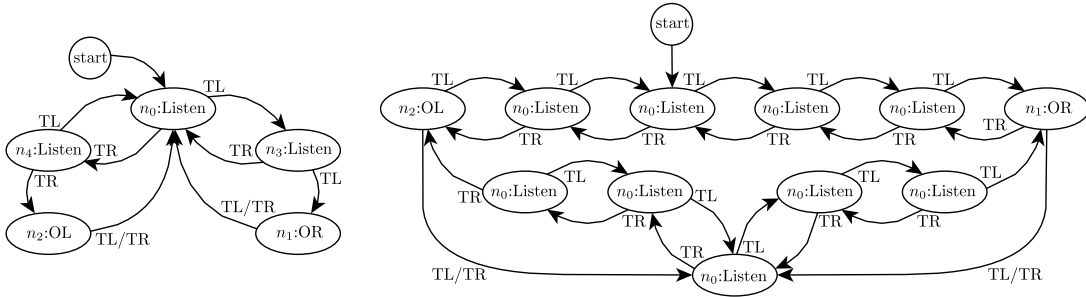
start

$n_0$:Listen

TL

TL

TR

TR

$n_4$:Listen

$n_3$:Listen

TR

TL

$n_2$:OL

TL/TR

TL/TR

$n_1$:OR

start

TL

TL

TL

TL

TL

$n_2$:OL

$n_0$:Listen

$n_0$:Listen

$n_0$:Listen

$n_0$:Listen

$n_1$:OR

TR

TR

TR

TR

TR

TL

TL

TL

TL

TR

$n_0$:Listen

$n_0$:Listen

TL

$n_0$:Listen

$n_0$:Listen

TR

TR

TR

TR

TR

TL

TL/TR

$n_0$:Listen

TL/TR